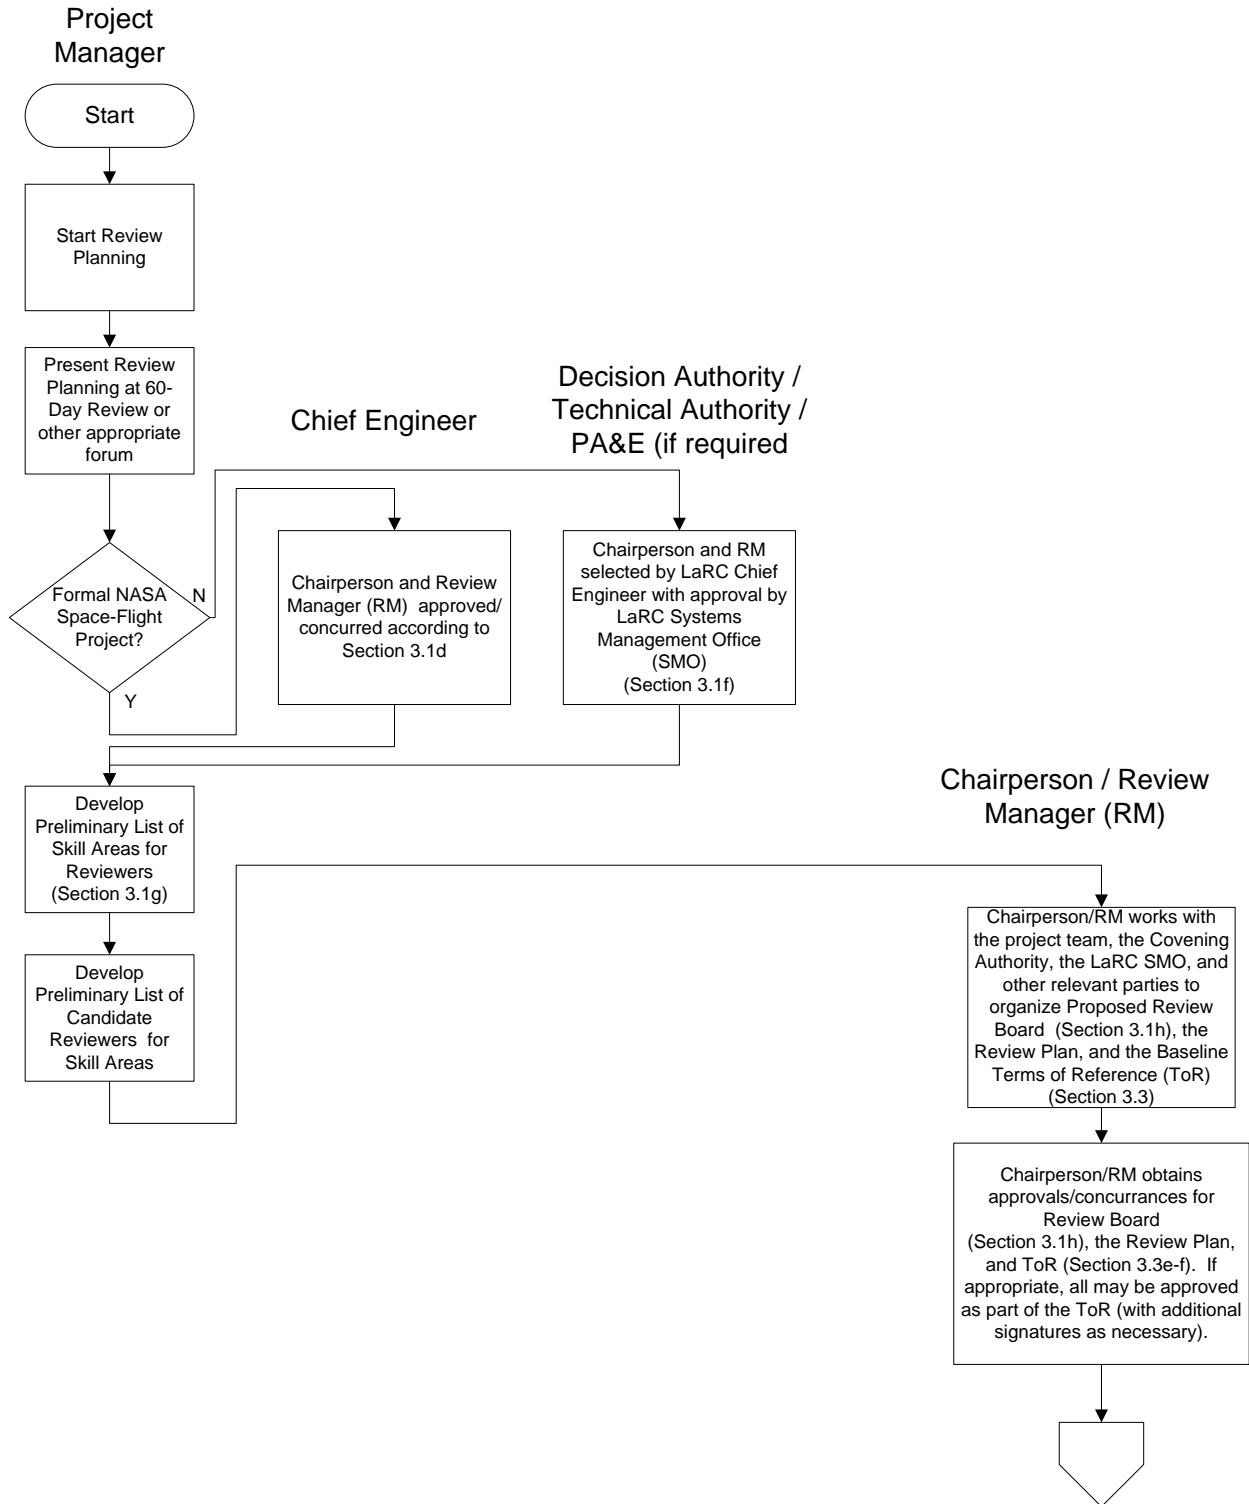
Project Manager

Start

Start Review Planning

Present Review Planning at 60-Day Review or other appropriate forum

Formal NASA Space-Flight Project?

N

Y

Chief Engineer

Chairperson and Review Manager (RM) approved/ concurred according to Section 3.1d

Decision Authority / Technical Authority / PA&E (if required

Chairperson and RM selected by LaRC Chief Engineer with approval by LaRC Systems Management Office (SMO) (Section 3.1f)

Develop Preliminary List of Skill Areas for Reviewers (Section 3.1g)

Develop Preliminary List of Candidate Reviewers for Skill Areas

Chairperson / Review Manager (RM)

Chairperson/RM works with the project team, the Covening Authority, the LaRC SMO, and other relevant parties to organize Proposed Review Board (Section 3.1h), the Review Plan, and the Baseline Terms of Reference (ToR) (Section 3.3)

Chairperson/RM obtains approvals/concurrances for Review Board (Section 3.1h), the Review Plan, and ToR (Section 3.3e-f). If appropriate, all may be approved as part of the ToR (with additional signatures as necessary).